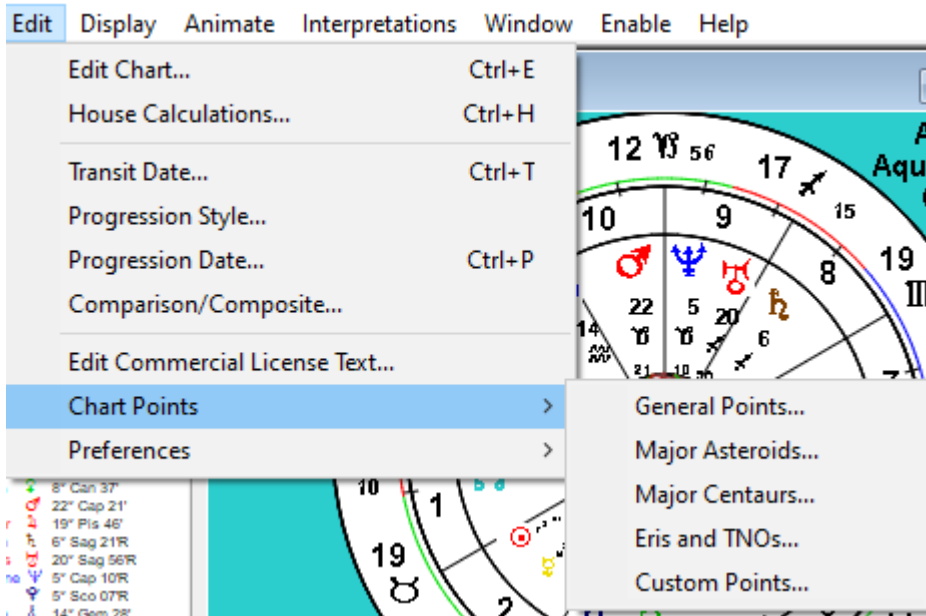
Edit Display Animate Interpretations Window Enable Help

Edit Chart... Ctrl+E
House Calculations... Ctrl+H
Transit Date... Ctrl+T
Progression Style...
Progression Date... Ctrl+P
Comparison/Composite...
Edit Commercial License Text...
Chart Points >
Preferences >

General Points...
Major Asteroids...
Major Centaurs...
Eris and TNOs...
Custom Points...

12 ♑ 56
17 ♐
15
10
9
8
19
22 ♑
5 ♑
20
6
14
21
18
1
19 ♉
2

A
Aqu

8° Can 37'
22° Cap 21'
19° Pis 46'
6° Sag 21'R
20° Sag 56'R
5° Cap 10'R
5° Sco 07'R
14° Gem 28'